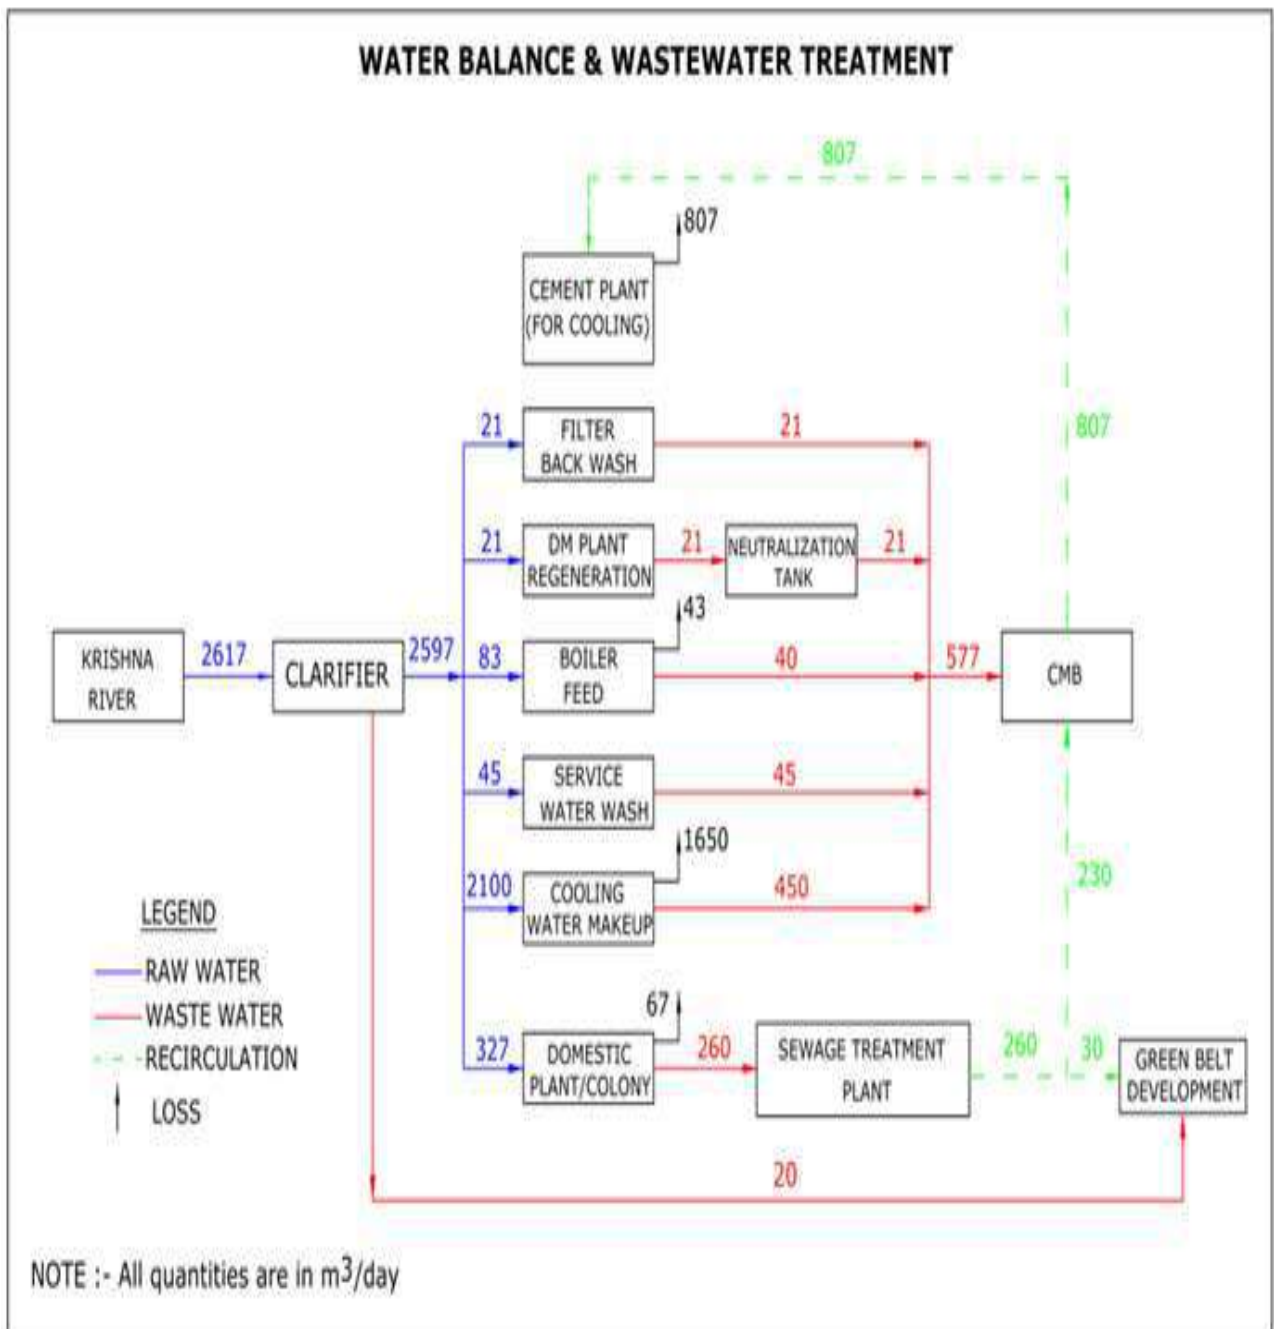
WATER BALANCE & WASTEWATER TREATMENT

807

807

CEMENT PLANT (FOR COOLING)

21

FILTER BACK WASH

21

807

21

DM PLANT REGENERATION

21

NEUTRALIZATION TANK

21

43

KRISHNA RIVER

2617

CLARIFIER

2597

83

BOILER FEED

40

577

CMB

45

SERVICE WATER WASH

45

1650

2100

COOLING WATER MAKEUP

450

230

LEGEND

RAW WATER

WASTE WATER

RECIRCULATION

LOSS

67

327

DOMESTIC PLANT/COLONY

260

SEWAGE TREATMENT PLANT

260

30

GREEN BELT DEVELOPMENT

20

NOTE :- All quantities are in $m^3$/day